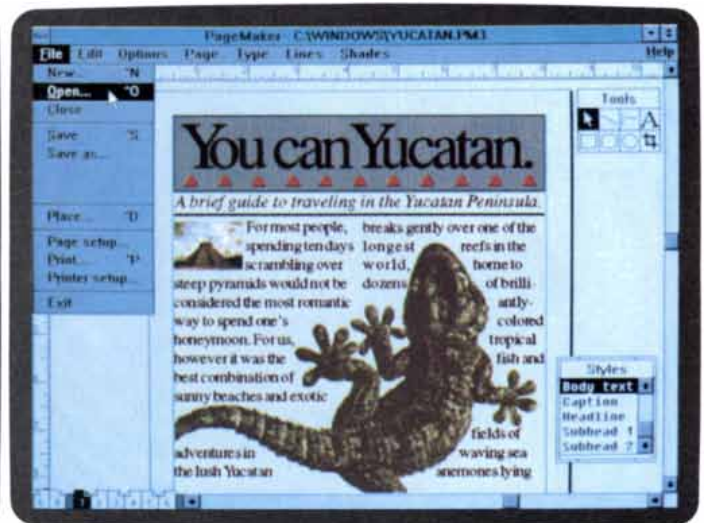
PageMaker C:\WINDOWS\YUCATAN.PM3

File Edit Options Page Type Lines Shades Help

New... ^N
Open... ^O
Close
Save ^S
Save as...
Place... ^D
Page setup...
Print... ^P
Printer setup...
Exit

Tools

You can Yucatan.

A brief guide to traveling in the Yucatan Peninsula.

For most people, spending ten days scrambling over steep pyramids would not be considered the most romantic way to spend one's honeymoon. For us, however it was the best combination of sunny beaches and exotic adventures in the lush Yucatan

breaks gently over one of the longest reefs in the world, home to dozens of brilliantly-colored tropical fish and fields of waving sea anemones lying

Styles
Body text
Caption
Headline
Subhead 1
Subhead 2